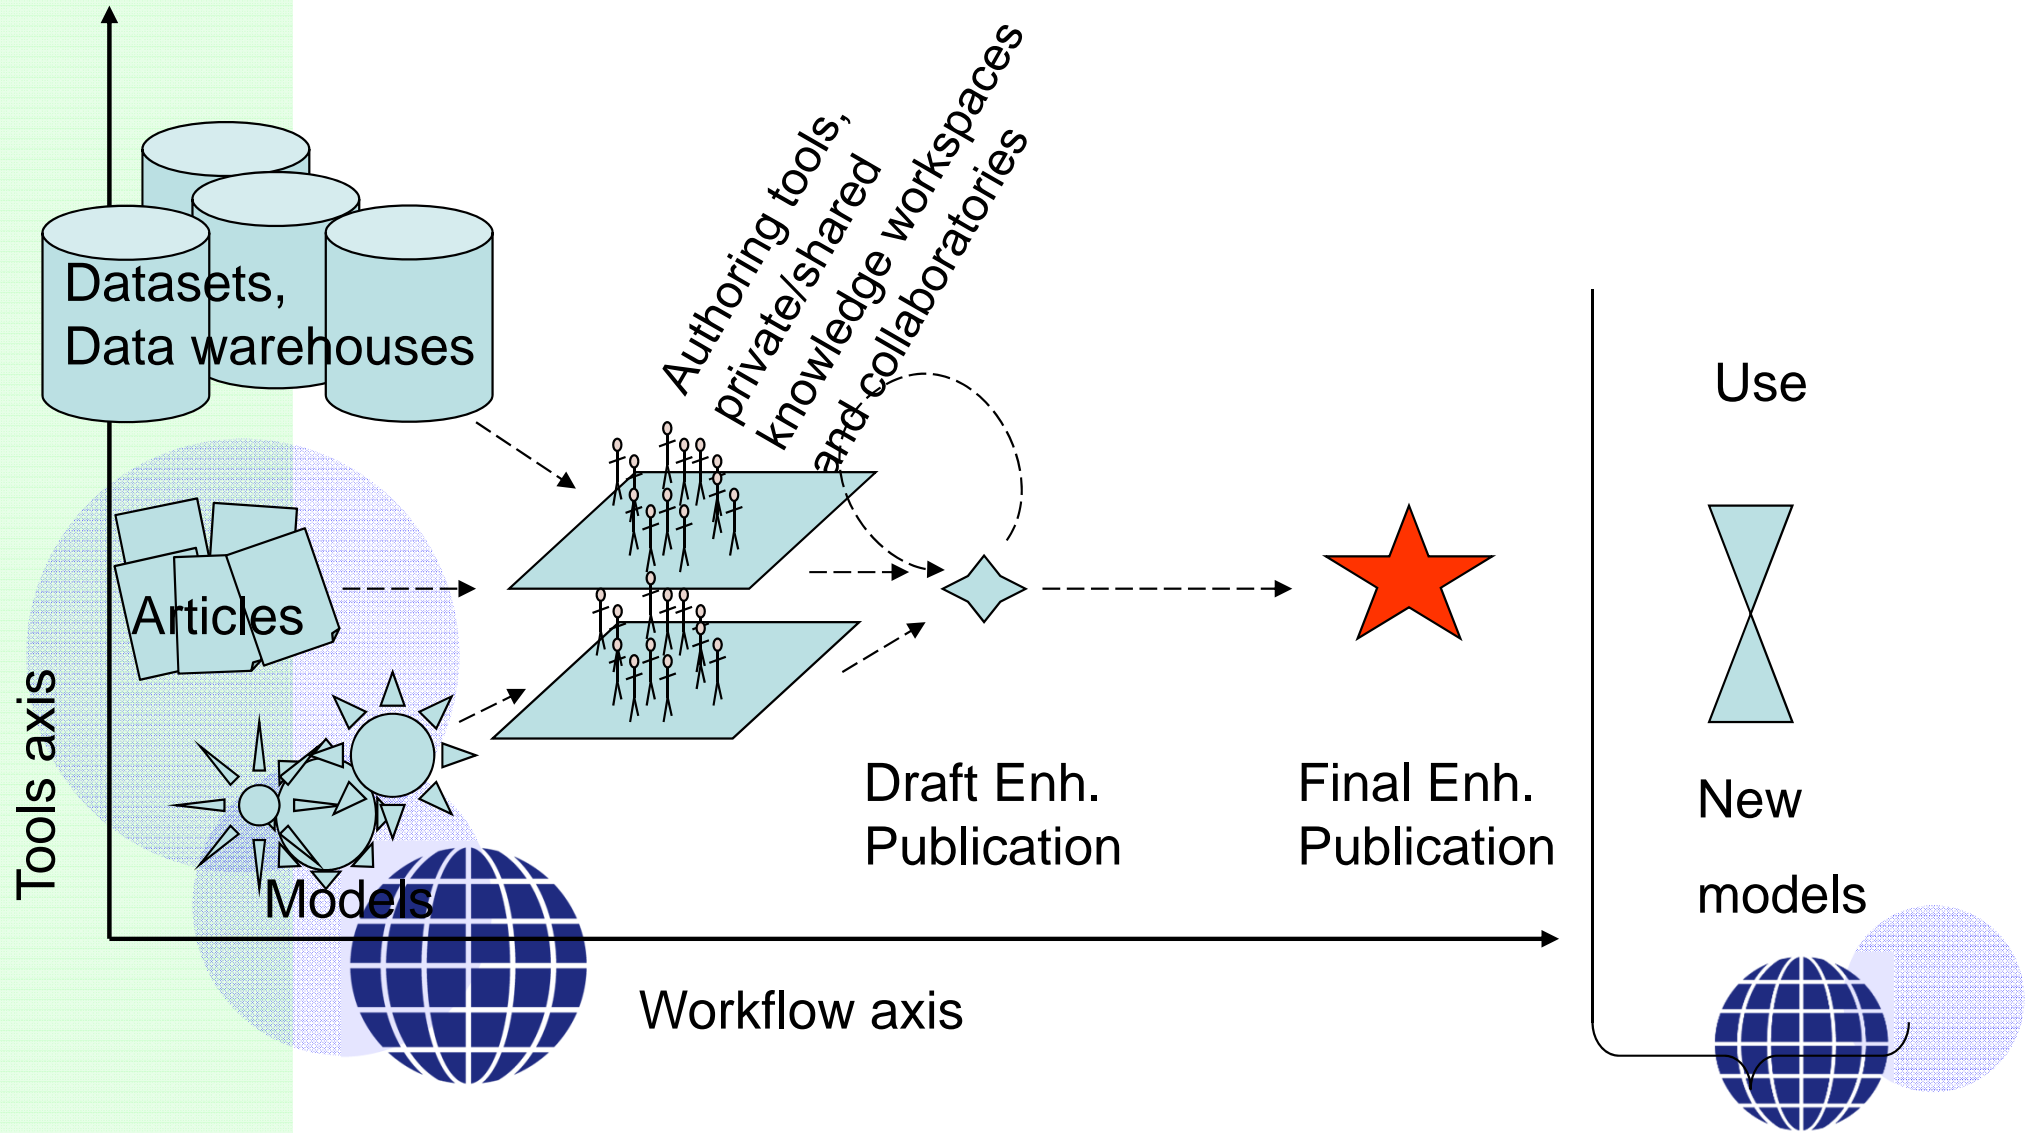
Datasets,
Data warehouses

Authoring tools, private/shared knowledge workspaces and collaboratories

Articles

Models

Tools axis

Draft Enh.
Publication

Final Enh.
Publication

Use

New

models

Workflow axis